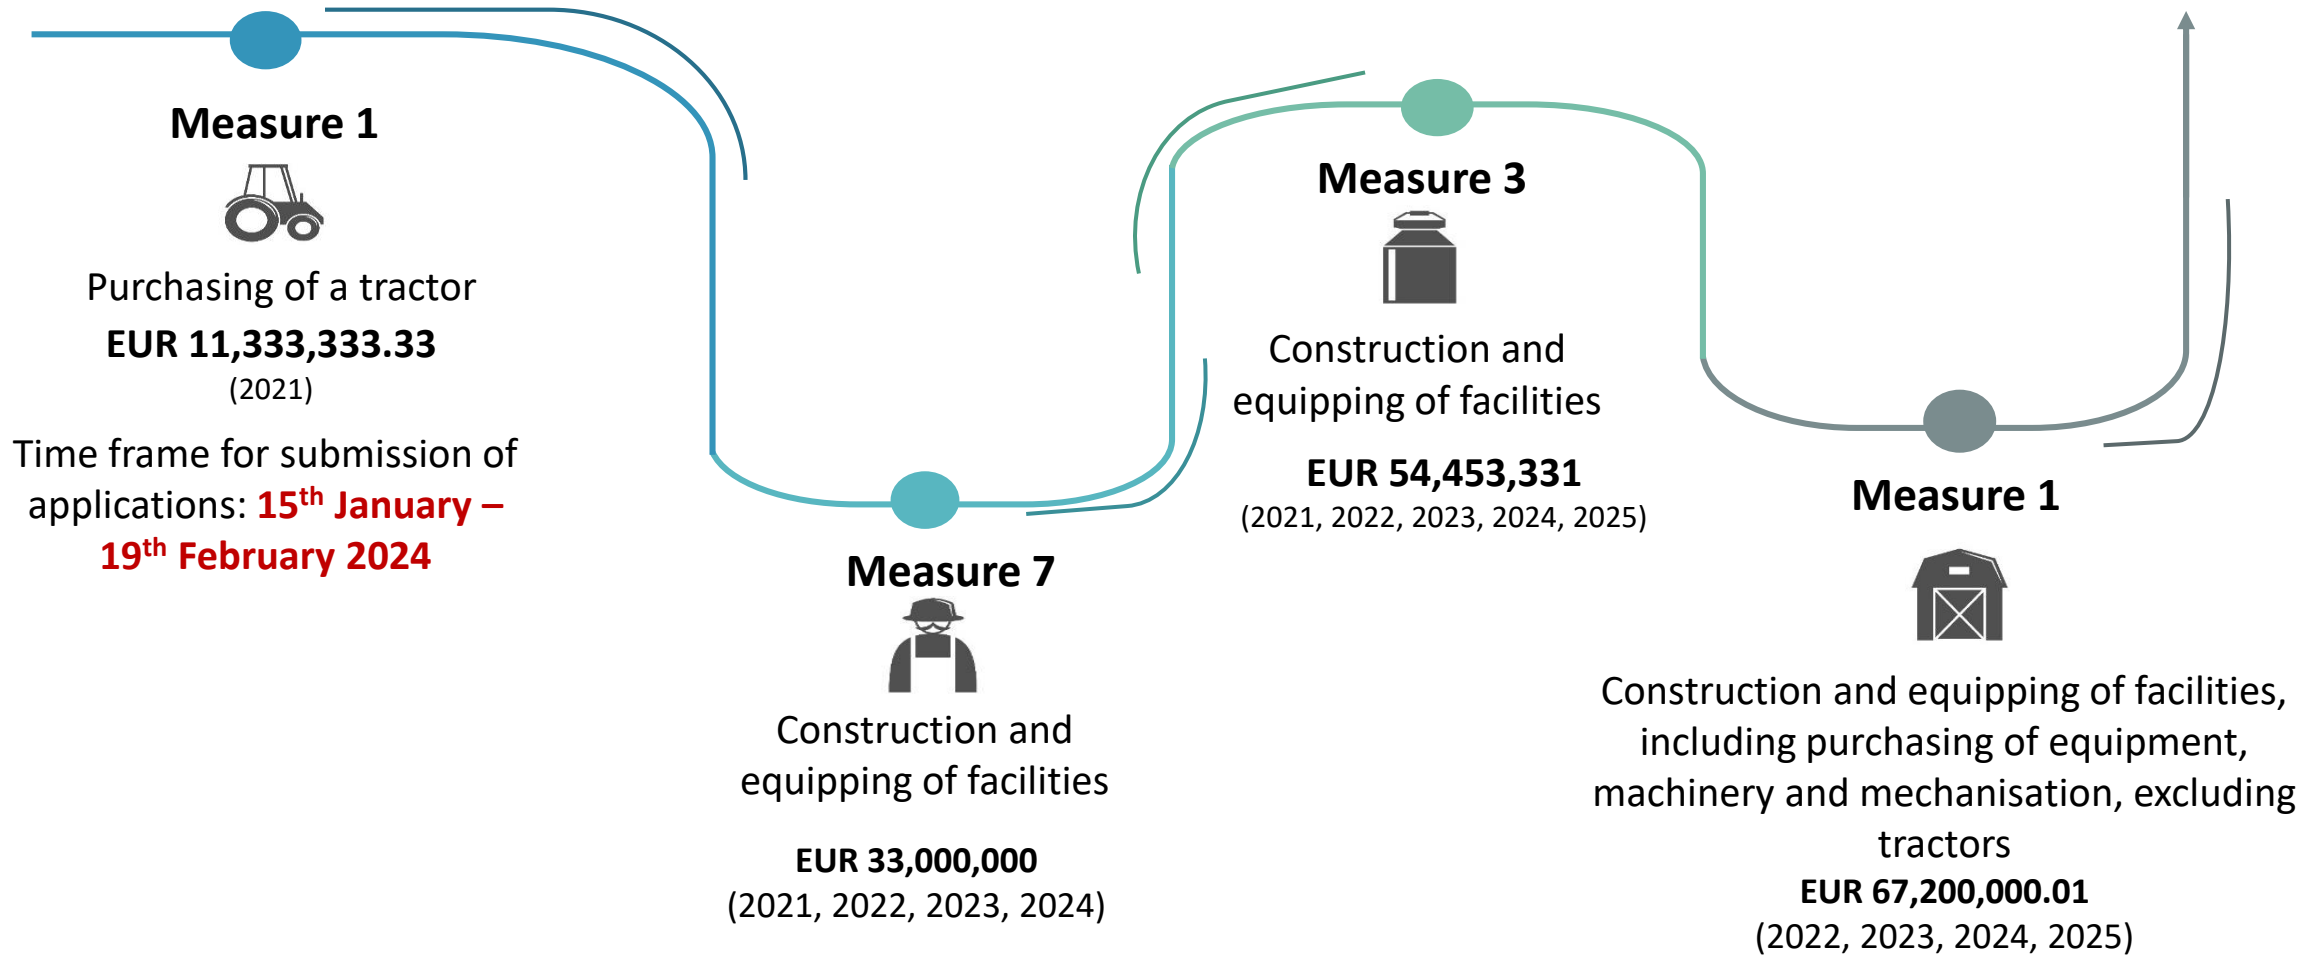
Measure 1

Purchasing of a tractor
EUR 11,333,333.33
(2021)

Time frame for submission of applications: 15$^{th}$ January – 19$^{th}$ February 2024

Measure 7

Construction and equipping of facilities

EUR 33,000,000
(2021, 2022, 2023, 2024)

Measure 3

Construction and equipping of facilities

EUR 54,453,331
(2021, 2022, 2023, 2024, 2025)

Measure 1

Construction and equipping of facilities, including purchasing of equipment, machinery and mechanisation, excluding tractors
EUR 67,200,000.01
(2022, 2023, 2024, 2025)